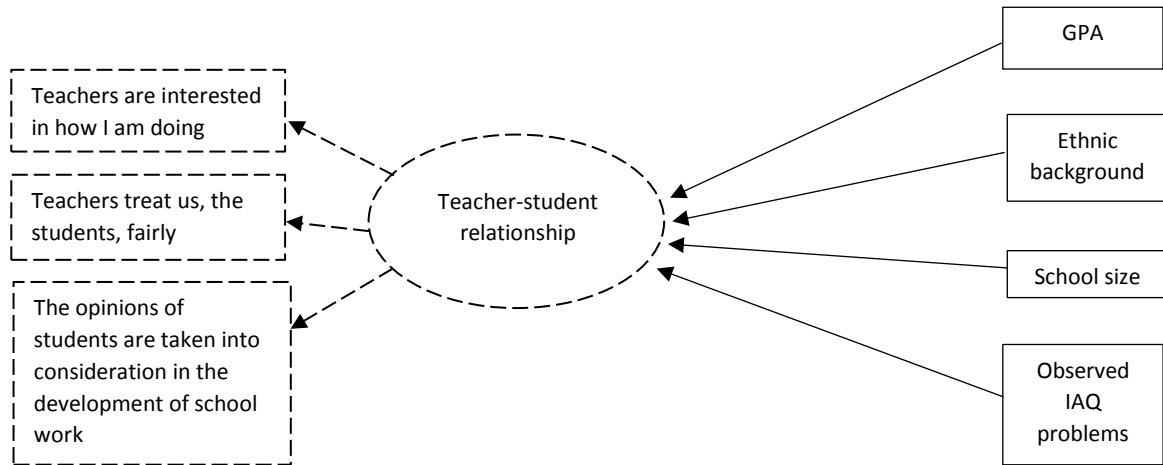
Teachers are interested in how I am doing

Teachers treat us, the students, fairly

The opinions of students are taken into consideration in the development of school work

Teacher-student relationship

GPA

Ethnic background

School size

Observed IAQ problems